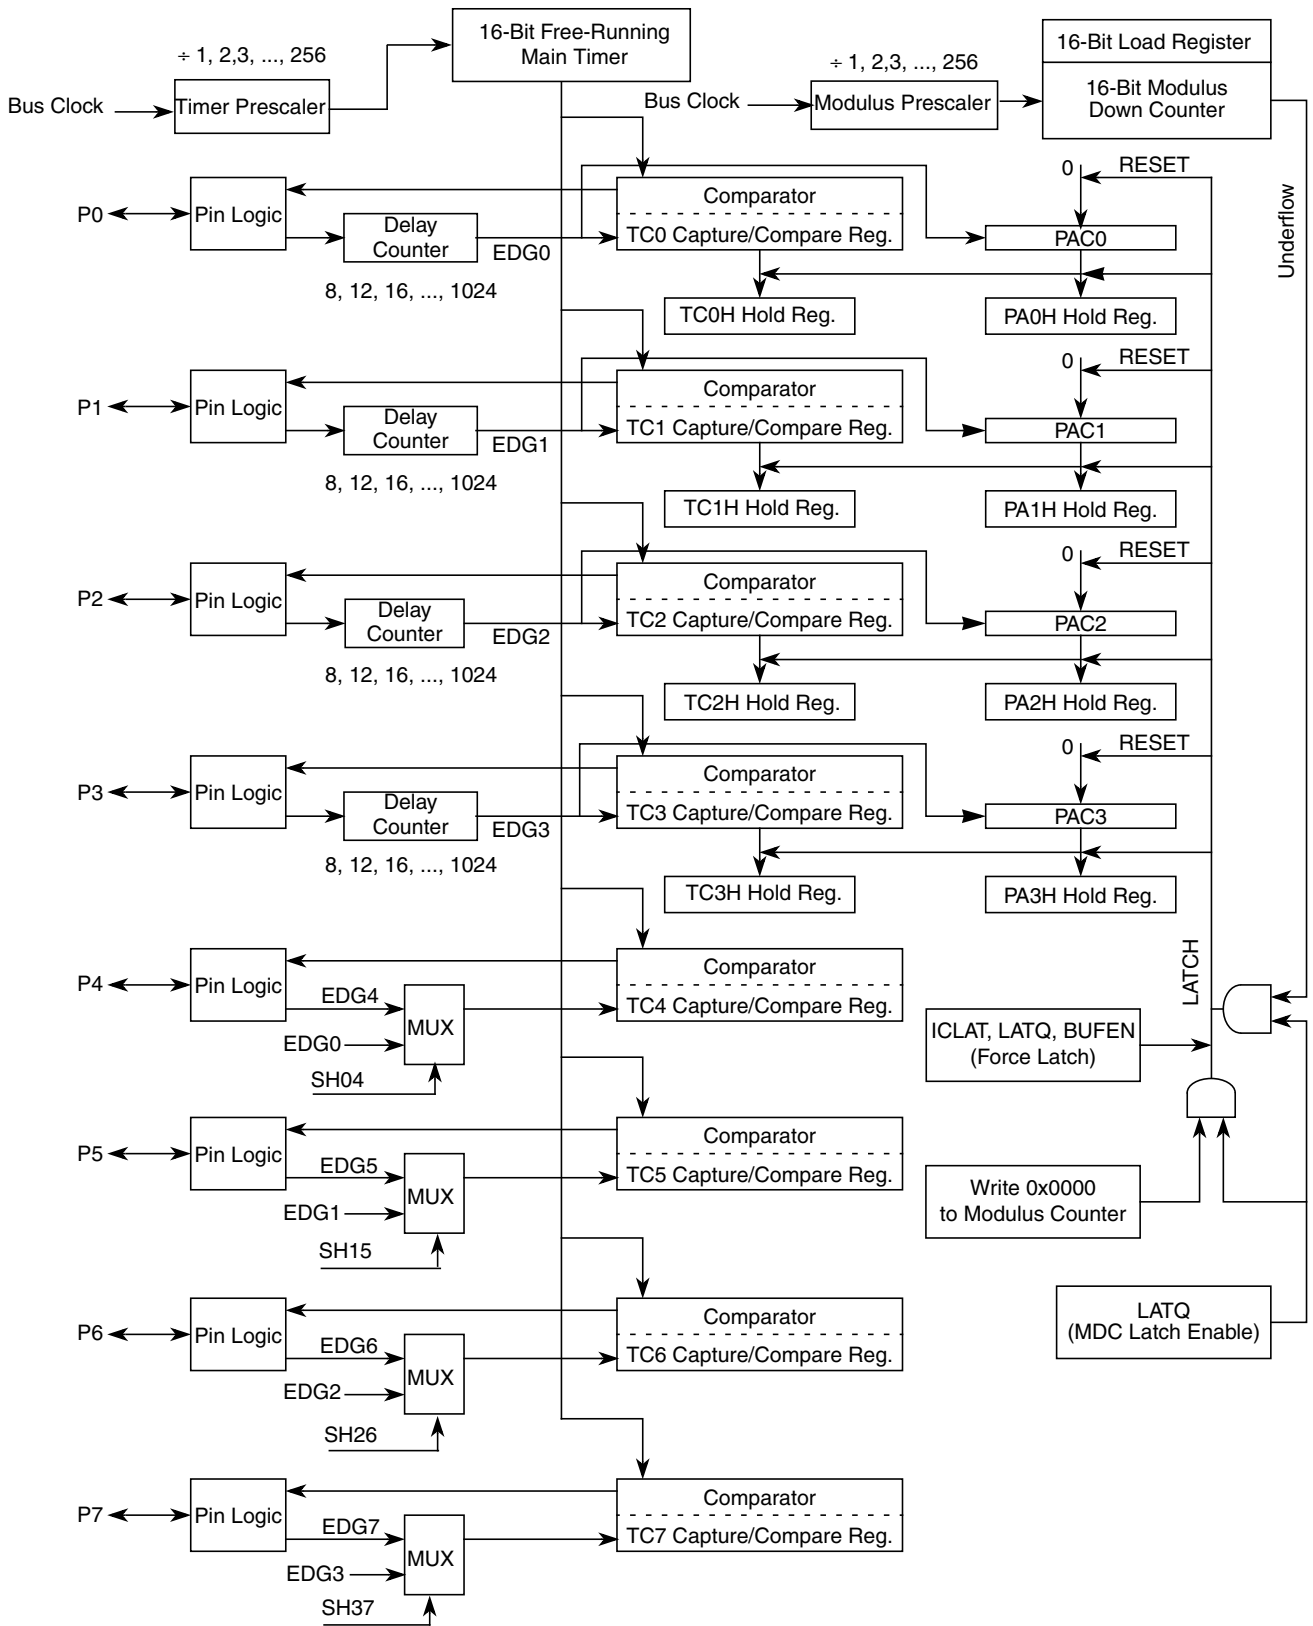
÷ 1, 2,3, ..., 256

Bus Clock

Timer Prescaler

16-Bit Free-Running Main Timer

÷ 1, 2,3, ..., 256

Bus Clock

Modulus Prescaler

16-Bit Load Register

16-Bit Modulus Down Counter

Underflow

P0

Pin Logic

Delay Counter

EDG0

8, 12, 16, ..., 1024

Comparator

TC0 Capture/Compare Reg.

0

RESET

PAC0

TC0H Hold Reg.

PA0H Hold Reg.

P1

Pin Logic

Delay Counter

EDG1

8, 12, 16, ..., 1024

Comparator

TC1 Capture/Compare Reg.

0

RESET

PAC1

TC1H Hold Reg.

PA1H Hold Reg.

P2

Pin Logic

Delay Counter

EDG2

8, 12, 16, ..., 1024

Comparator

TC2 Capture/Compare Reg.

0

RESET

PAC2

TC2H Hold Reg.

PA2H Hold Reg.

P3

Pin Logic

Delay Counter

EDG3

8, 12, 16, ..., 1024

Comparator

TC3 Capture/Compare Reg.

0

RESET

PAC3

TC3H Hold Reg.

PA3H Hold Reg.

P4

Pin Logic

EDG4

EDG0

MUX

SH04

Comparator

TC4 Capture/Compare Reg.

LATCH

ICLAT, LATQ, BUFEN (Force Latch)

P5

Pin Logic

EDG5

EDG1

MUX

SH15

Comparator

TC5 Capture/Compare Reg.

Write 0x0000 to Modulus Counter

P6

Pin Logic

EDG6

EDG2

MUX

SH26

Comparator

TC6 Capture/Compare Reg.

LATQ (MDC Latch Enable)

P7

Pin Logic

EDG7

EDG3

MUX

SH37

Comparator

TC7 Capture/Compare Reg.